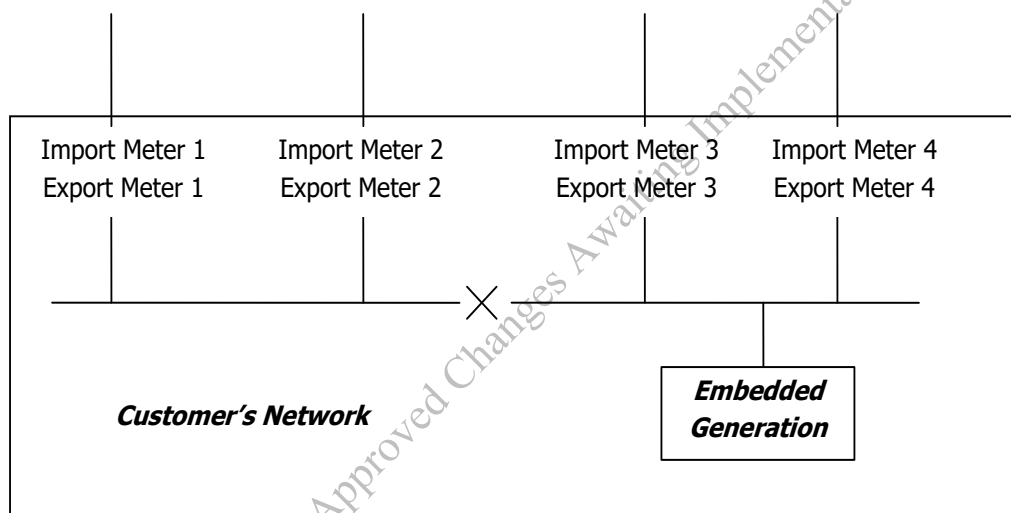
Import Meter 1
Export Meter 1

Import Meter 2
Export Meter 2

Import Meter 3
Export Meter 3

Import Meter 4
Export Meter 4

**Embedded Generation**

**Customer's Network**

Approved Changes Awaiting Implementa